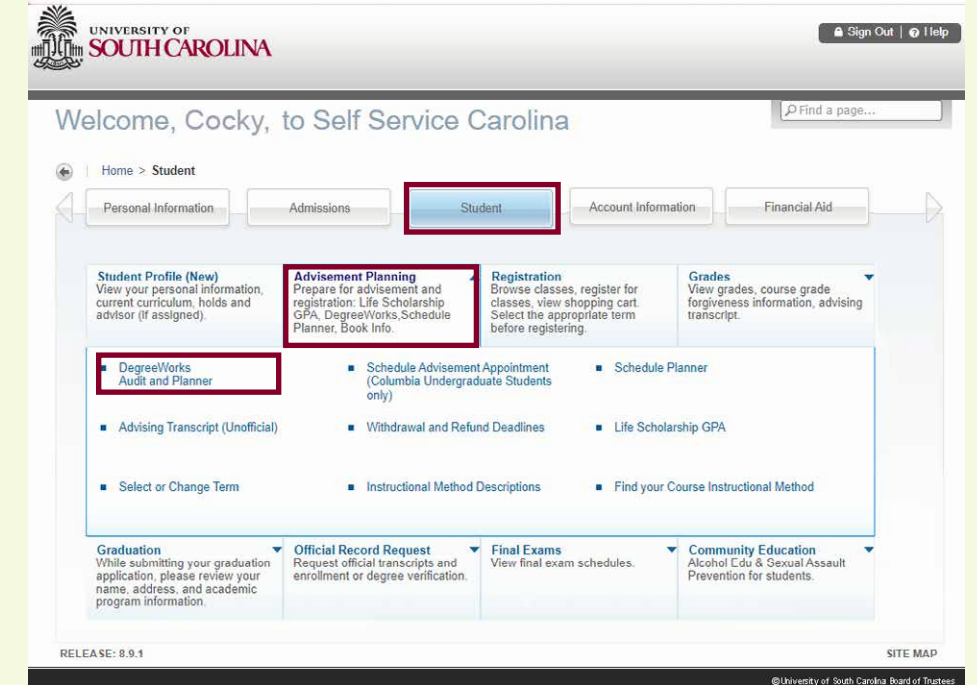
UNIVERSITY OF SOUTH CAROLINA

Sign Out | Help

Find a page...

Welcome, Cocky, to Self Service Carolina

Home > Student

Personal Information

Admissions

Student

Account Information

Financial Aid

Student Profile (New)
View your personal information, current curriculum, holds and advisor (if assigned).

Advisement Planning
Prepare for advisement and registration: Life Scholarship GPA, DegreeWorks,Schedule Planner, Book Info.

Registration
Browse classes, register for classes, view shopping cart. Select the appropriate term before registering.

Grades
View grades, course grade forgiveness information, advising transcript.

DegreeWorks Audit and Planner

Schedule Advisement Appointment (Columbia Undergraduate Students only)

Schedule Planner

Advising Transcript (Unofficial)

Withdrawal and Refund Deadlines

Life Scholarship GPA

Select or Change Term

Instructional Method Descriptions

Find your Course Instructional Method

Graduation
While submitting your graduation application, please review your name, address, and academic program information.

Official Record Request
Request official transcripts and enrollment or degree verification.

Final Exams
View final exam schedules.

Community Education
Alcohol Edu & Sexual Assault Prevention for students.

RELEASE: 8.9.1

SITE MAP

©University of South Carolina Board of Trustees